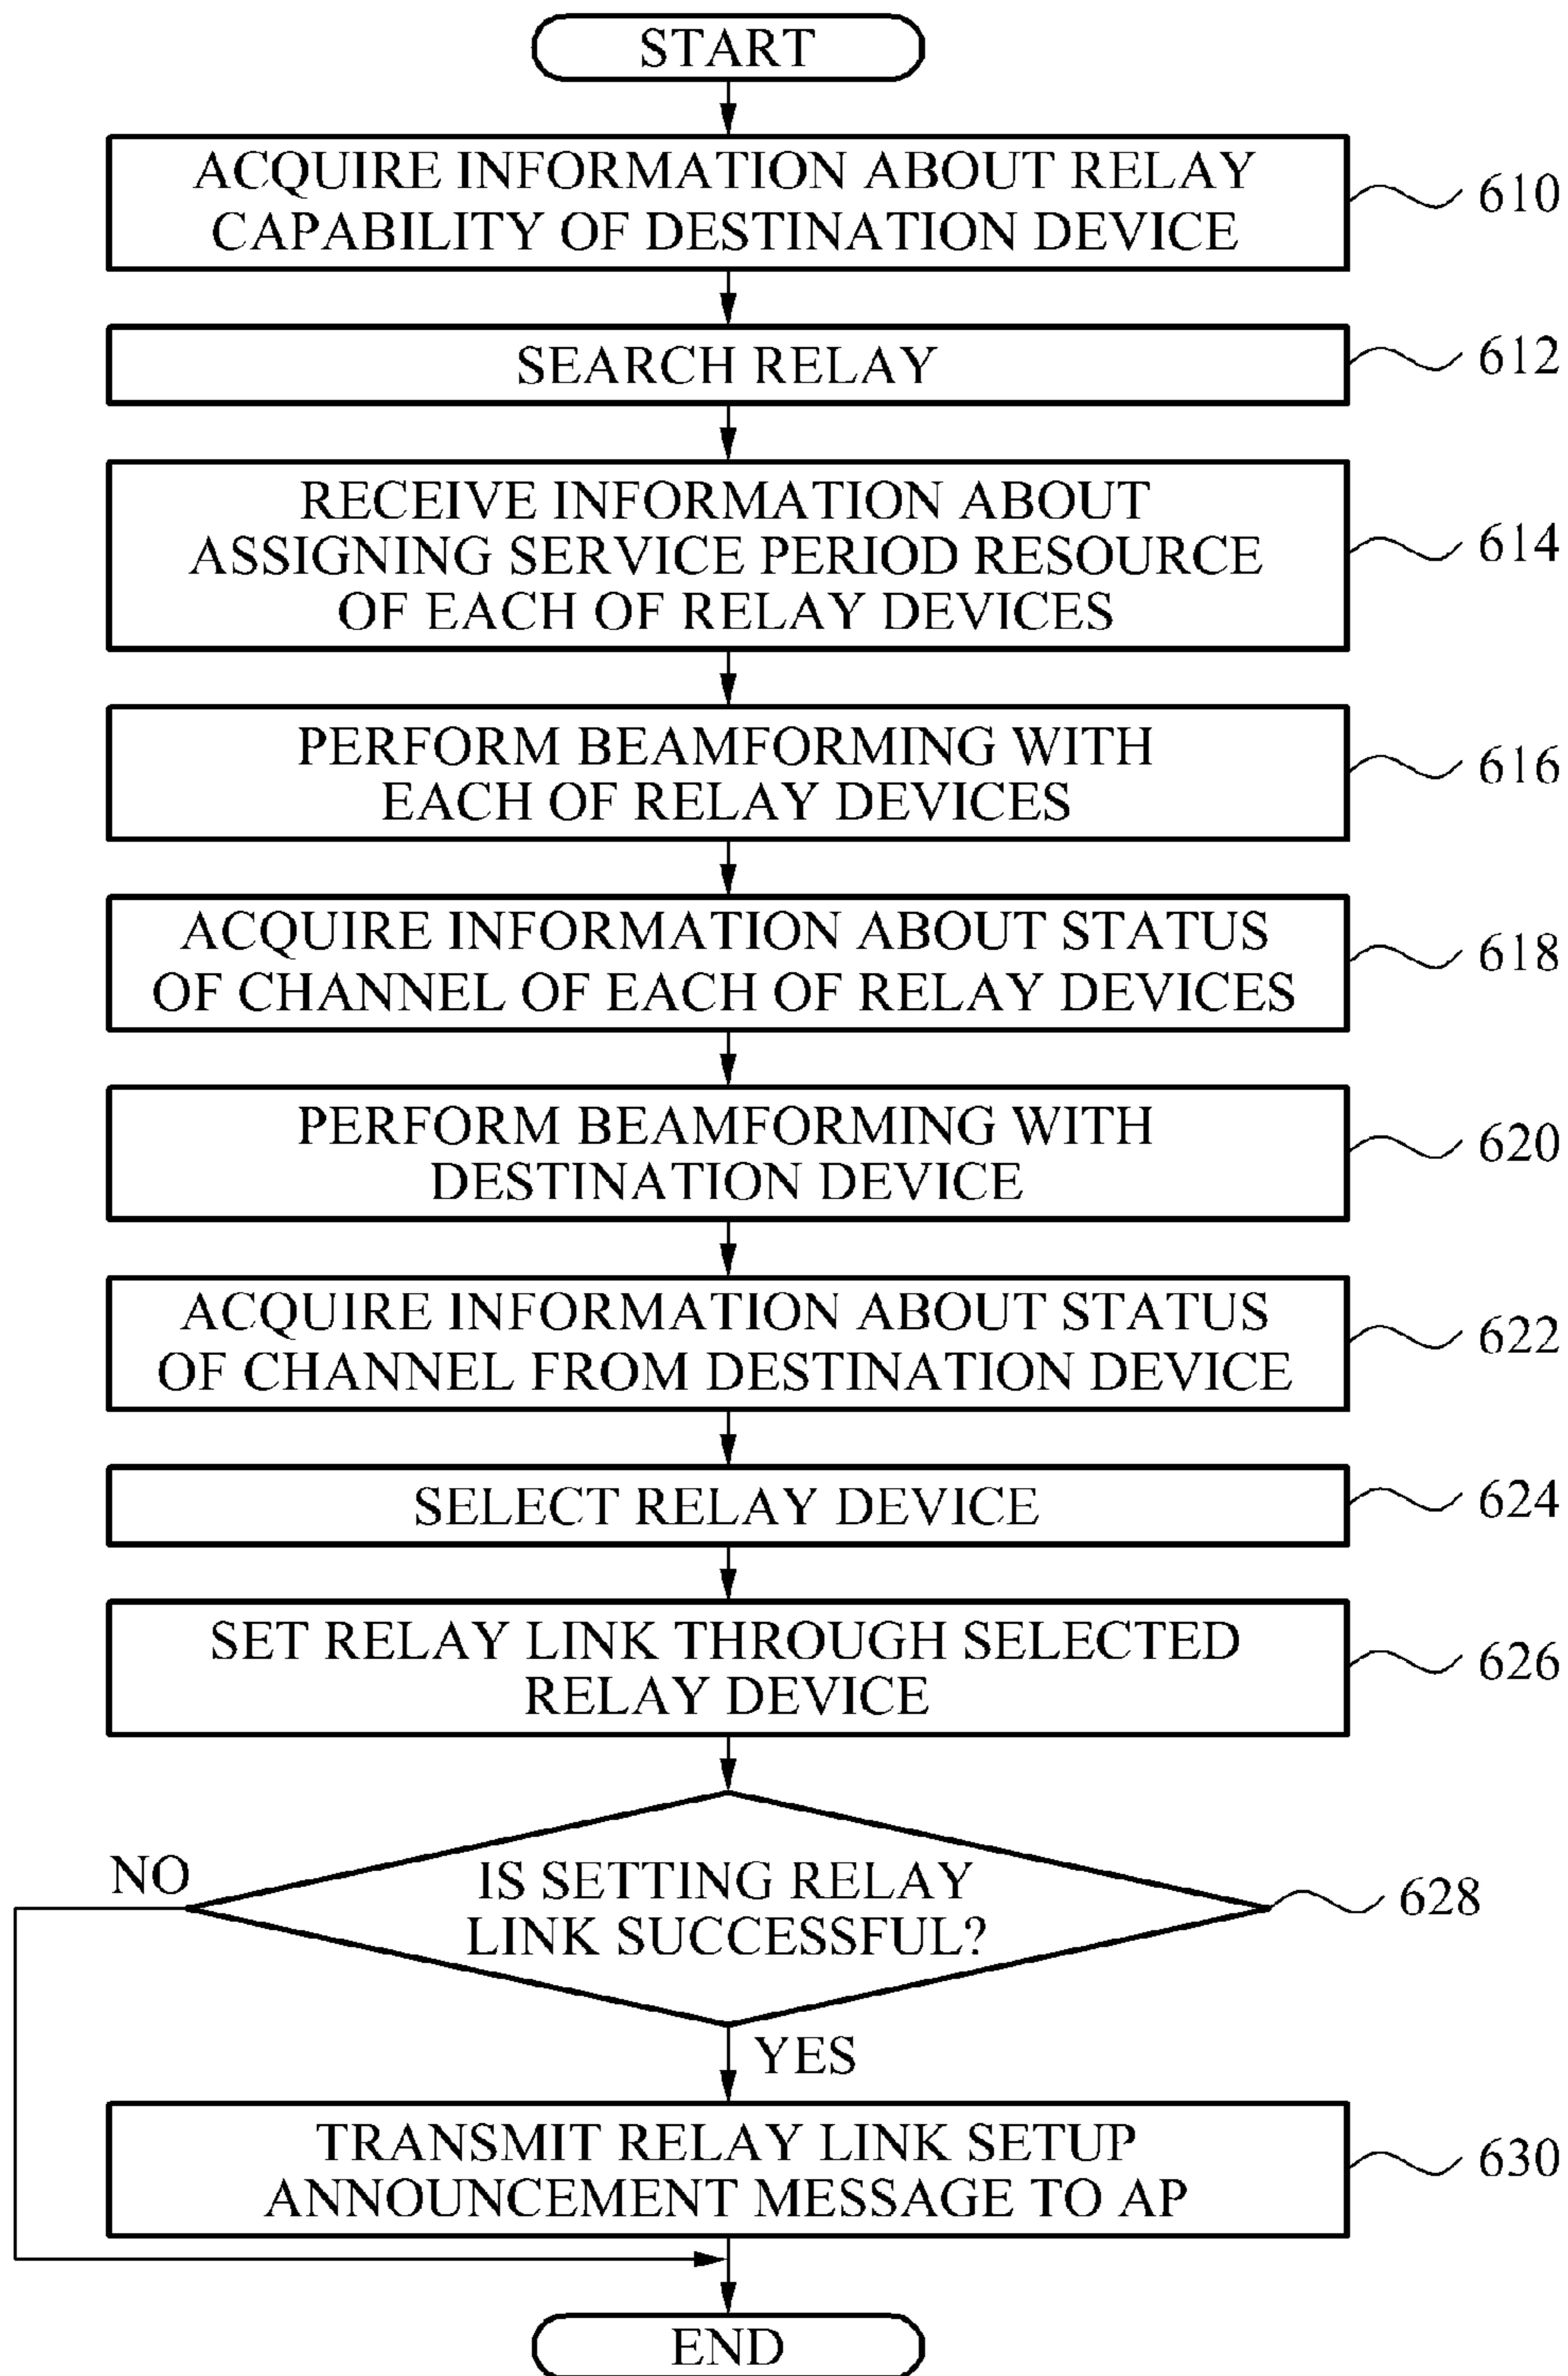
START

ACQUIRE INFORMATION ABOUT RELAY CAPABILITY OF DESTINATION DEVICE

610

SEARCH RELAY

612

RECEIVE INFORMATION ABOUT ASSIGNING SERVICE PERIOD RESOURCE OF EACH OF RELAY DEVICES

614

PERFORM BEAMFORMING WITH EACH OF RELAY DEVICES

616

ACQUIRE INFORMATION ABOUT STATUS OF CHANNEL OF EACH OF RELAY DEVICES

618

PERFORM BEAMFORMING WITH DESTINATION DEVICE

620

ACQUIRE INFORMATION ABOUT STATUS OF CHANNEL FROM DESTINATION DEVICE

622

SELECT RELAY DEVICE

624

SET RELAY LINK THROUGH SELECTED RELAY DEVICE

626

NO

IS SETTING RELAY LINK SUCCESSFUL?

628

YES

TRANSMIT RELAY LINK SETUP ANNOUNCEMENT MESSAGE TO AP

630

END